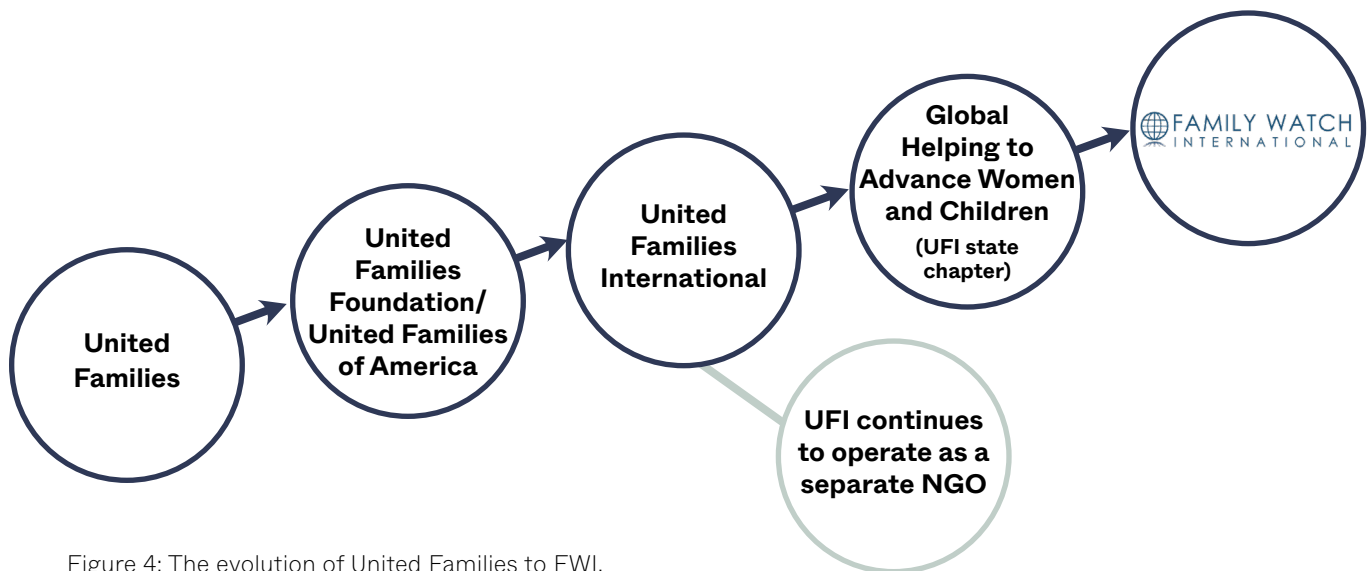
United Families

United Families Foundation/ United Families of America

United Families International

Global Helping to Advance Women and Children
(UFI state chapter)

FAMILY WATCH INTERNATIONAL

UFI continues to operate as a separate NGO

Figure 4: The evolution of United Families to FWI.